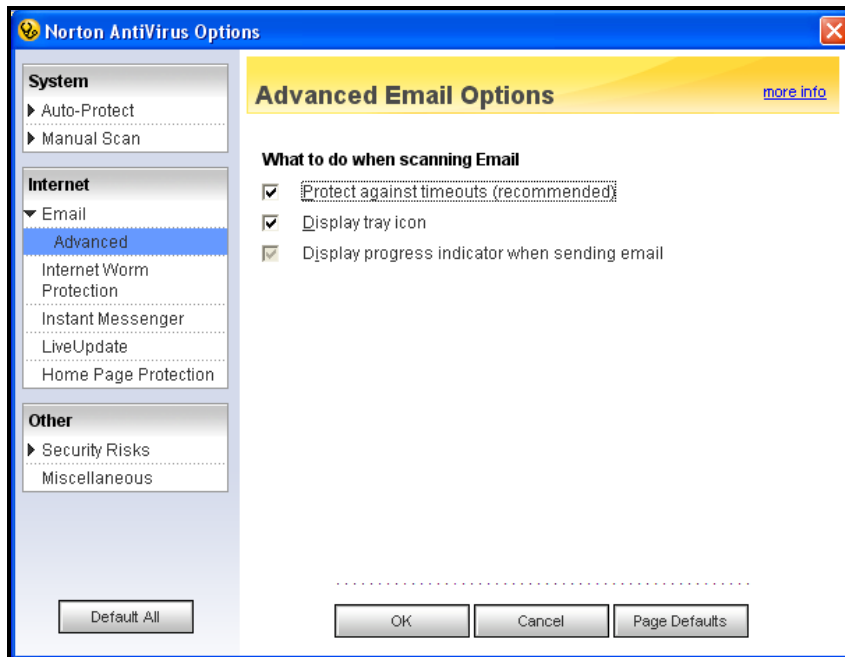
Norton AntiVirus Options

System
Auto-Protect
Manual Scan

Internet
Email
Advanced
Internet Worm Protection
Instant Messenger
LiveUpdate
Home Page Protection

Other
Security Risks
Miscellaneous

Default All

Advanced Email Options
more info

What to do when scanning Email
Protect against timeouts (recommended)
Display tray icon
Display progress indicator when sending email

OK
Cancel
Page Defaults